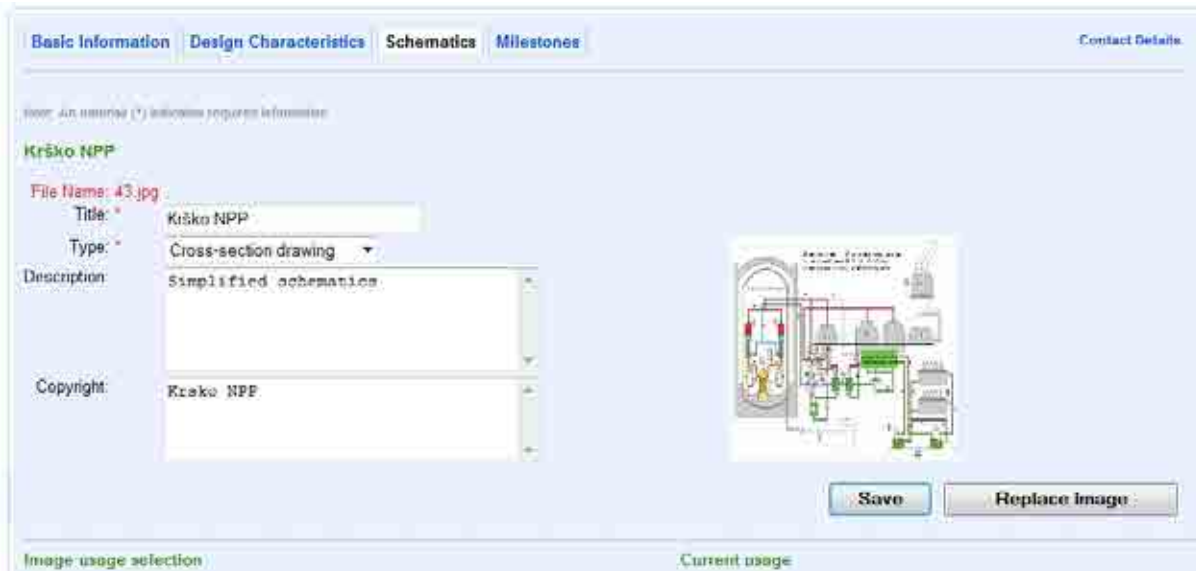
Basic Information | Design Characteristics | Schematics | Milestones

Contact Details

Note: An asterisk (*) indicates required information

Krško NPP

File Name: 43.jpg

Title: * Krško NPP

Type: * Cross-section drawing

Description: Simplified schematics

Copyright: Krsko NPP

Save

Replace image

Image usage selection

Current usage